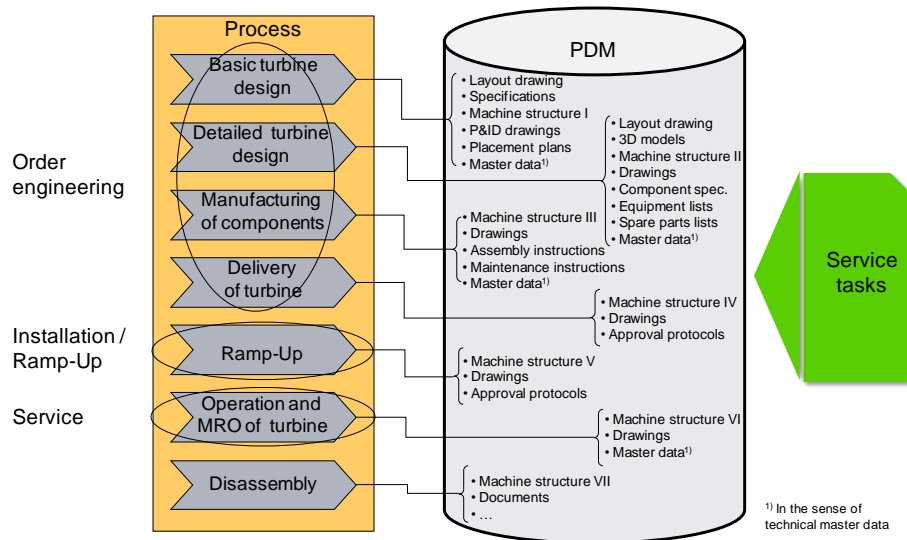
Process

Basic turbine design

Detailed turbine design

Manufacturing of components

Delivery of turbine

Ramp-Up

Operation and MRO of turbine

Disassembly

Order engineering

Installation / Ramp-Up

Service

PDM

• Layout drawing
• Specifications
• Machine structure I
• P&ID drawings
• Placement plans
• Master data$^{1)}$

• Layout drawing
• 3D models
• Machine structure II
• Drawings
• Component spec.
• Equipment lists
• Spare parts lists
• Master data$^{1)}$

• Machine structure III
• Drawings
• Assembly instructions
• Maintenance instructions
• Master data$^{1)}$

• Machine structure IV
• Drawings
• Approval protocols

• Machine structure V
• Drawings
• Approval protocols

• Machine structure VI
• Drawings
• Master data$^{1)}$

• Machine structure VII
• Documents
• …

Service tasks

$^{1)}$ In the sense of technical master data